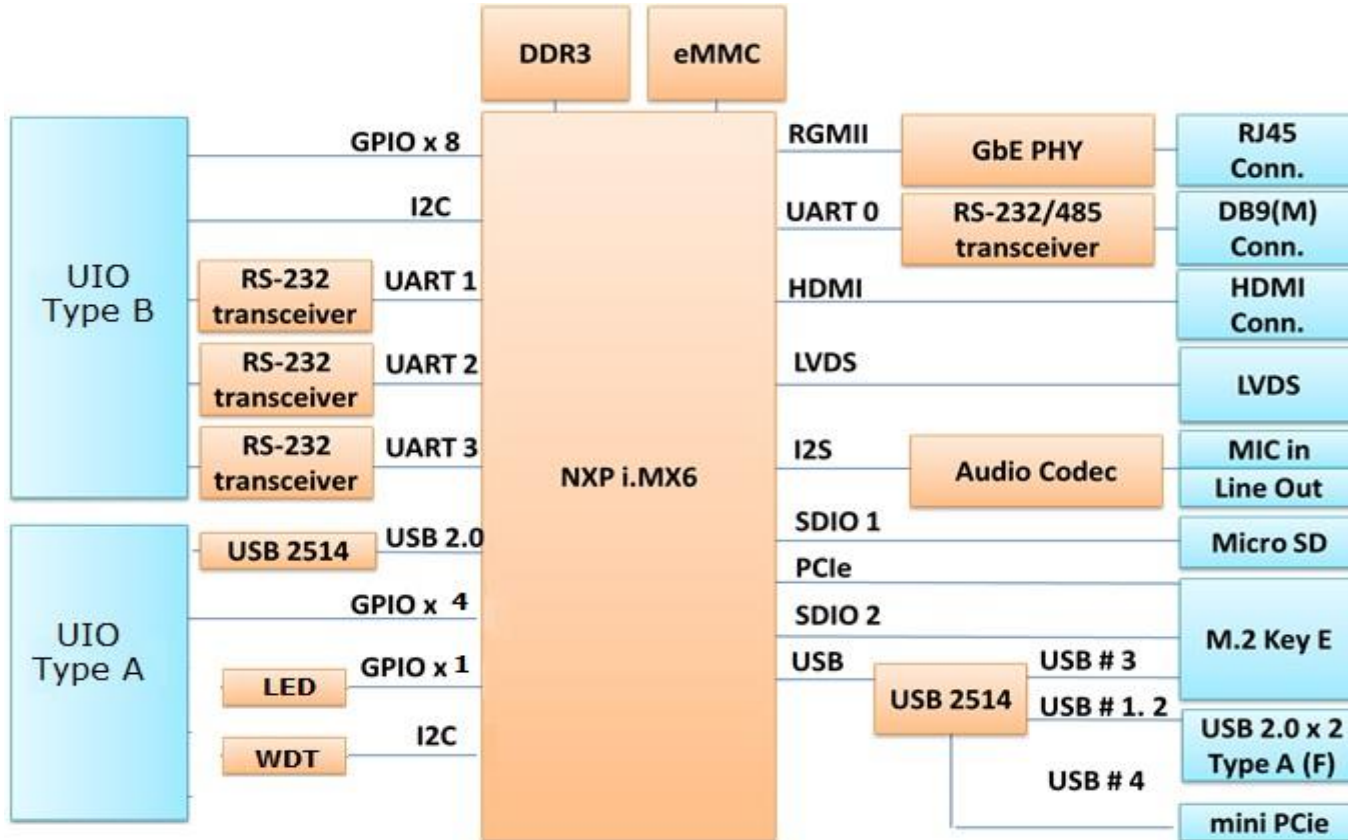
DDR3
eMMC

UIO Type B
GPIO x 8
I2C
RS-232 transceiver
UART 1
RS-232 transceiver
UART 2
RS-232 transceiver
UART 3

UIO Type A
USB 2514
USB 2.0
GPIO x 4
LED
GPIO x 1
WDT
I2C

NXP i.MX6

RGMII
GbE PHY
RJ45 Conn.
UART 0
RS-232/485 transceiver
DB9(M) Conn.
HDMI
HDMI Conn.
LVDS
LVDS
I2S
Audio Codec
MIC in
Line Out
SDIO 1
Micro SD
PCIe
SDIO 2
M.2 Key E
USB
USB 2514
USB # 3
USB # 1. 2
USB 2.0 x 2 Type A (F)
USB # 4
mini PCIe